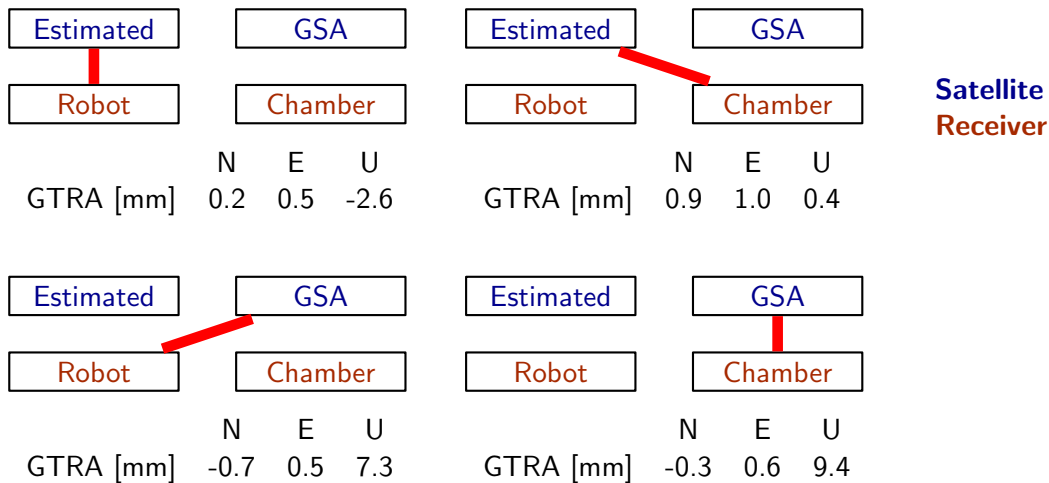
Estimated GSA
Robot Chamber

| | N | E | U |
|---|---|---|---|
| GTRA [mm] | 0.2 | 0.5 | -2.6 |

Estimated GSA
Robot Chamber

| | N | E | U |
|---|---|---|---|
| GTRA [mm] | 0.9 | 1.0 | 0.4 |

Satellite
Receiver

Estimated GSA
Robot Chamber

| | N | E | U |
|---|---|---|---|
| GTRA [mm] | -0.7 | 0.5 | 7.3 |

Estimated GSA
Robot Chamber

| | N | E | U |
|---|---|---|---|
| GTRA [mm] | -0.3 | 0.6 | 9.4 |